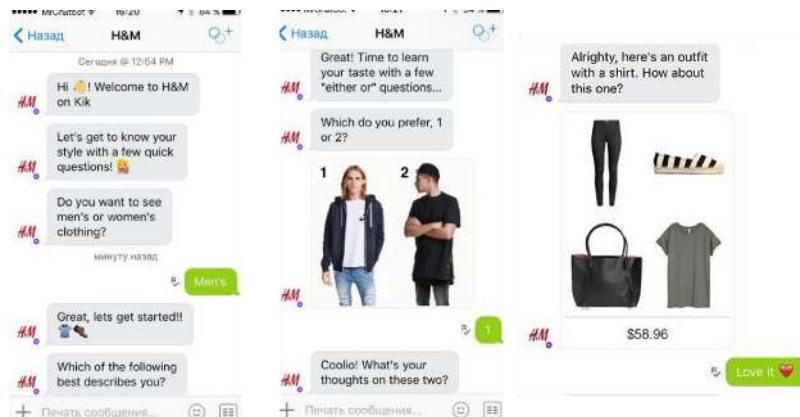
••••• MrChatbot 16:20 84 %

Назад H&M

Сегодня @ 12:54 PM

H&M Hi 👋! Welcome to H&M on Kik

H&M Let's get to know your style with a few quick questions! 😊

H&M Do you want to see men's or women's clothing?

минуту назад

Men's

H&M Great, lets get started!! 👕👞

H&M Which of the following best describes you?

Печать сообщения...

••••• MrChatbot 16:21

Назад H&M

H&M Great! Time to learn your taste with a few "either or" questions...

H&M Which do you prefer, 1 or 2?

1 2

H&M

1

H&M Coolio! What's your thoughts on these two?

Печать сообщения...

H&M Alrighty, here's an outfit with a shirt. How about this one?

$58.96

H&M

Love it ❤️